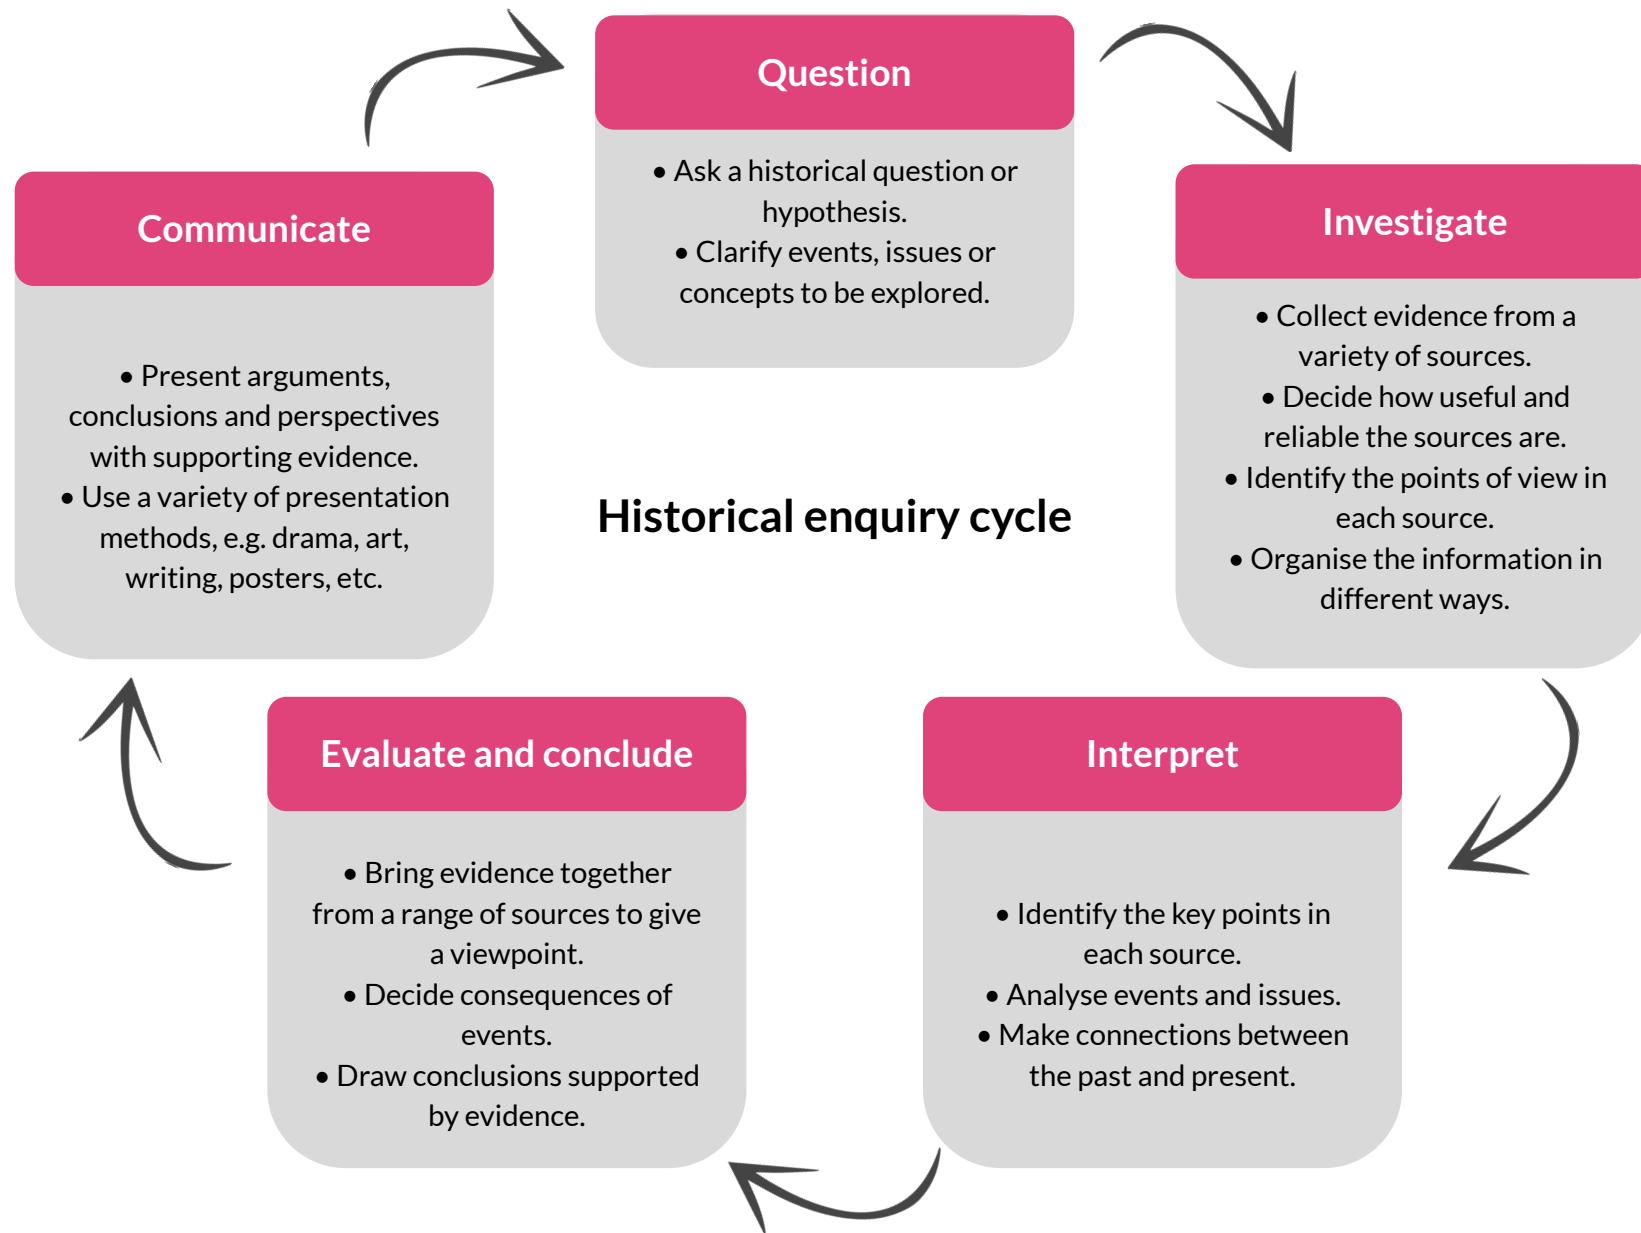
Question

• Ask a historical question or hypothesis.
• Clarify events, issues or concepts to be explored.

Communicate

• Present arguments, conclusions and perspectives with supporting evidence.
• Use a variety of presentation methods, e.g. drama, art, writing, posters, etc.

Historical enquiry cycle

Investigate

• Collect evidence from a variety of sources.
• Decide how useful and reliable the sources are.
• Identify the points of view in each source.
• Organise the information in different ways.

Evaluate and conclude

• Bring evidence together from a range of sources to give a viewpoint.
• Decide consequences of events.
• Draw conclusions supported by evidence.

Interpret

• Identify the key points in each source.
• Analyse events and issues.
• Make connections between the past and present.